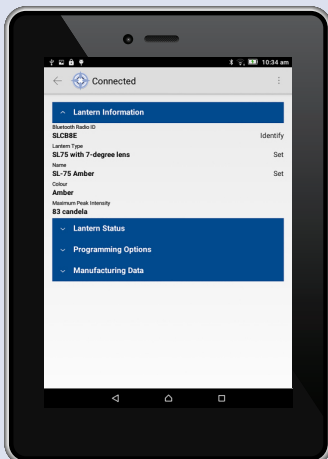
10:34 am

Connected

Lantern Information

Bluetooth Radio ID
SLCB8E
Identify

Lantern Type
SL75 with 7-degree lens
Set

Name
SL-75 Amber
Set

Colour
Amber

Maximum Peak Intensity
83 candela

Lantern Status

Programming Options

Manufacturing Data